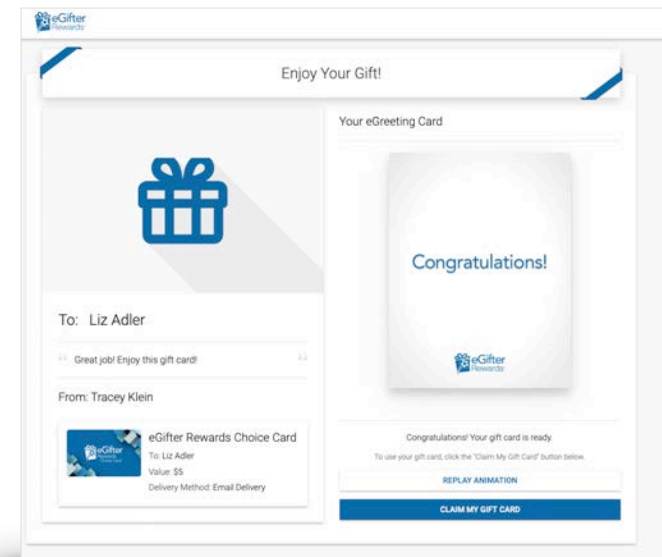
eGifter Rewards

Enjoy Your Gift!

To: Liz Adler

Great job! Enjoy this gift card!

From: Tracey Klein

eGifter Rewards Choice Card

eGifter Rewards Choice Card
To: Liz Adler
Value: $5
Delivery Method: Email Delivery

Your eGreeting Card

Congratulations!

eGifter Rewards

Congratulations! Your gift card is ready.

To use your gift card, click the "Claim My Gift Card" button below.

REPLAY ANIMATION

CLAIM MY GIFT CARD